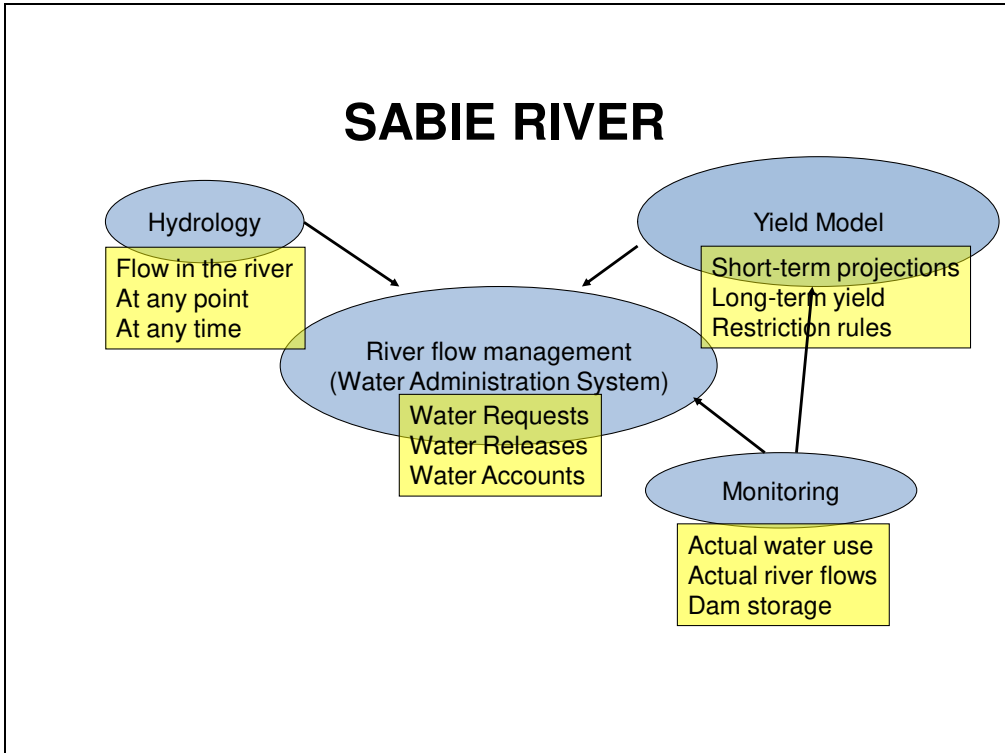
SABIE RIVER

Hydrology

Flow in the river
At any point
At any time

Yield Model

Short-term projections
Long-term yield
Restriction rules

River flow management
(Water Administration System)

Water Requests
Water Releases
Water Accounts

Monitoring

Actual water use
Actual river flows
Dam storage